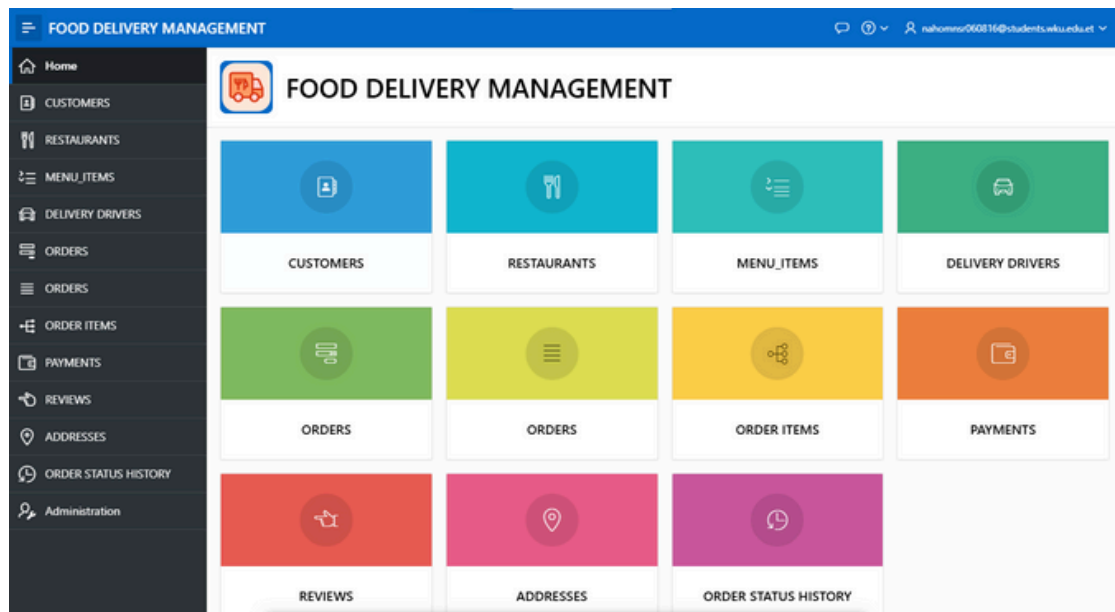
FOOD DELIVERY MANAGEMENT

nahomnsr060816@students.wku.edu.et

Home
CUSTOMERS
RESTAURANTS
MENU_ITEMS
DELIVERY DRIVERS
ORDERS
ORDERS
ORDER ITEMS
PAYMENTS
REVIEWS
ADDRESSES
ORDER STATUS HISTORY
Administration

FOOD DELIVERY MANAGEMENT

CUSTOMERS
RESTAURANTS
MENU_ITEMS
DELIVERY DRIVERS
ORDERS
ORDERS
ORDER ITEMS
PAYMENTS
REVIEWS
ADDRESSES
ORDER STATUS HISTORY